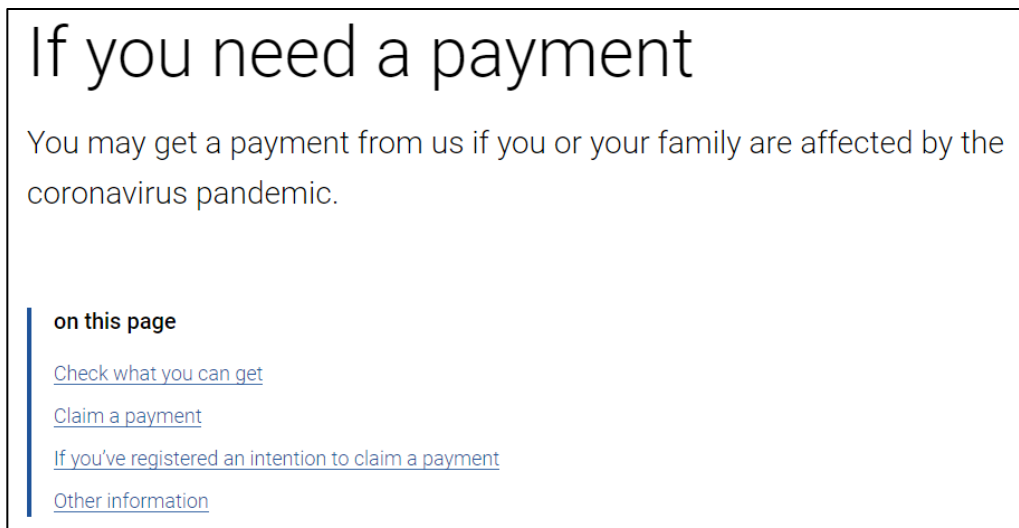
If you need a payment

You may get a payment from us if you or your family are affected by the coronavirus pandemic.

on this page

Check what you can get

Claim a payment

If you've registered an intention to claim a payment

Other information